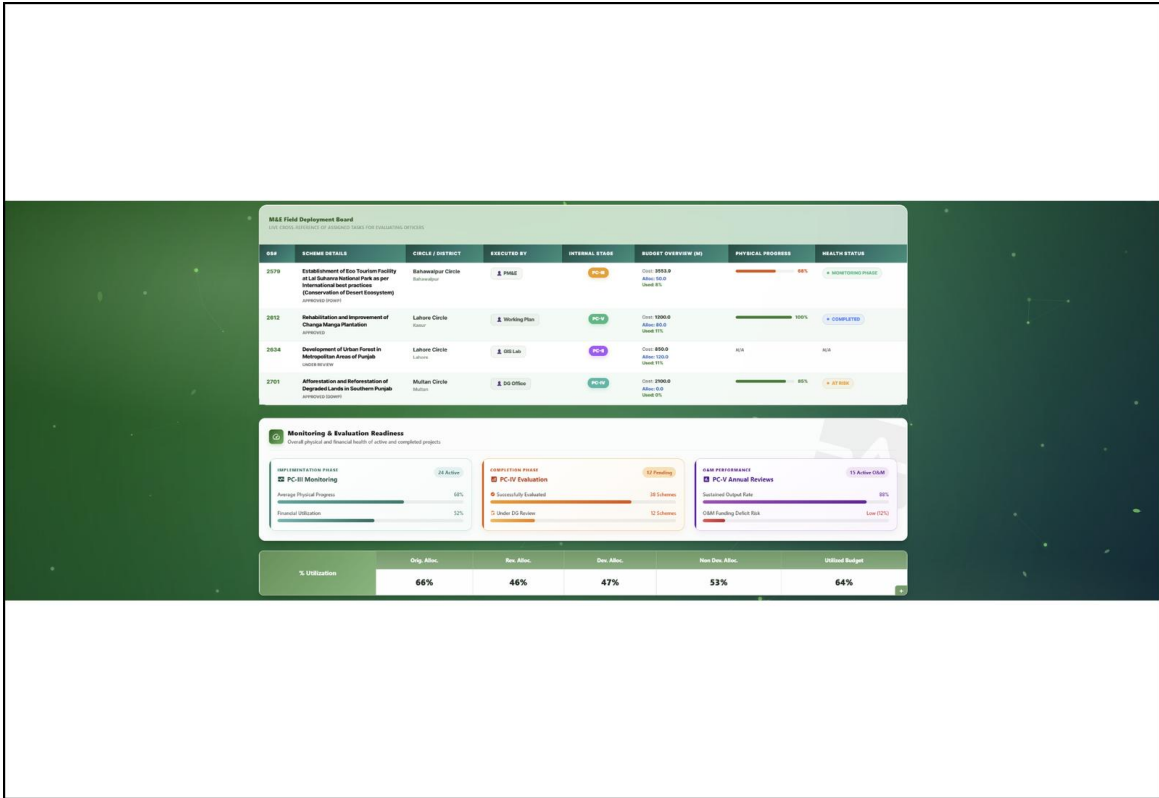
M&E Field Deployment Board
LIVE CROSS-REFERENCE OF ASSIGNED TASKS FOR EVALUATING OFFICERS

| GS# | SCHEME DETAILS | CIRCLE / DISTRICT | EXECUTED BY | INTERNAL STAGE | BUDGET OVERVIEW (M) | PHYSICAL PROGRESS | HEALTH STATUS |
|---|---|---|---|---|---|---|---|
| 2579 | Establishment of Eco Tourism Facility at Lal Suhanra National Park as per International best practices (Conservation of Desert Ecosystem) APPROVED (PDWP) | Bahawalpur Circle Bahawalpur | PM&E | PC-III | Cost: 3552.0 Alloc: 50.0 Used: 8% | 68% | MONITORING PHASE |
| 2812 | Rehabilitation and Improvement of Changa Manga Plantation APPROVED | Lahore Circle Kasur | Working Plan | PC-V | Cost: 1200.0 Alloc: 80.0 Used: 11% | 100% | COMPLETED |
| 2634 | Development of Urban Forest in Metropolitan Areas of Punjab UNDER REVIEW | Lahore Circle Lahore | GIS Lab | PC-II | Cost: 850.0 Alloc: 120.0 Used: 11% | N/A | N/A |
| 2701 | Afforestation and Reforestation of Degraded Lands in Southern Punjab APPROVED (DDWP) | Multan Circle Multan | DG Office | PC-IV | Cost: 2100.0 Alloc: 0.0 Used: 0% | 85% | AT RISK |

Monitoring & Evaluation Readiness
Overall physical and financial health of active and completed projects

IMPLEMENTATION PHASE
24 Active
PC-III Monitoring
Average Physical Progress 68%
Financial Utilization 52%

COMPLETION PHASE
12 Pending
PC-IV Evaluation
Successfully Evaluated 38 Schemes
Under DG Review 12 Schemes

O&M PERFORMANCE
15 Active O&M
PC-V Annual Reviews
Sustained Output Rate 88%
O&M Funding Deficit Risk Low (12%)

| % Utilization | Orig. Alloc. | Rev. Alloc. | Dev. Alloc. | Non Dev. Alloc. | Utilized Budget |
|---|---|---|---|---|---|
| | 66% | 46% | 47% | 53% | 64% |